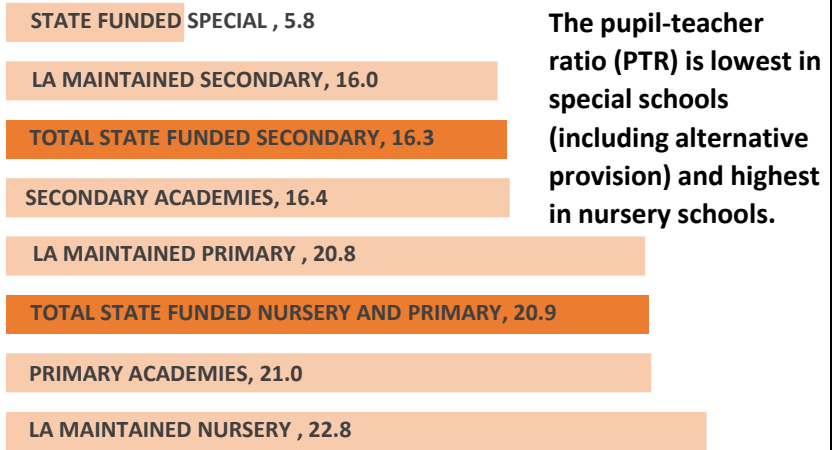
STATE FUNDED SPECIAL , 5.8

LA MAINTAINED SECONDARY, 16.0

TOTAL STATE FUNDED SECONDARY, 16.3

SECONDARY ACADEMIES, 16.4

LA MAINTAINED PRIMARY , 20.8

TOTAL STATE FUNDED NURSERY AND PRIMARY, 20.9

PRIMARY ACADEMIES, 21.0

LA MAINTAINED NURSERY , 22.8

The pupil-teacher ratio (PTR) is lowest in special schools (including alternative provision) and highest in nursery schools.